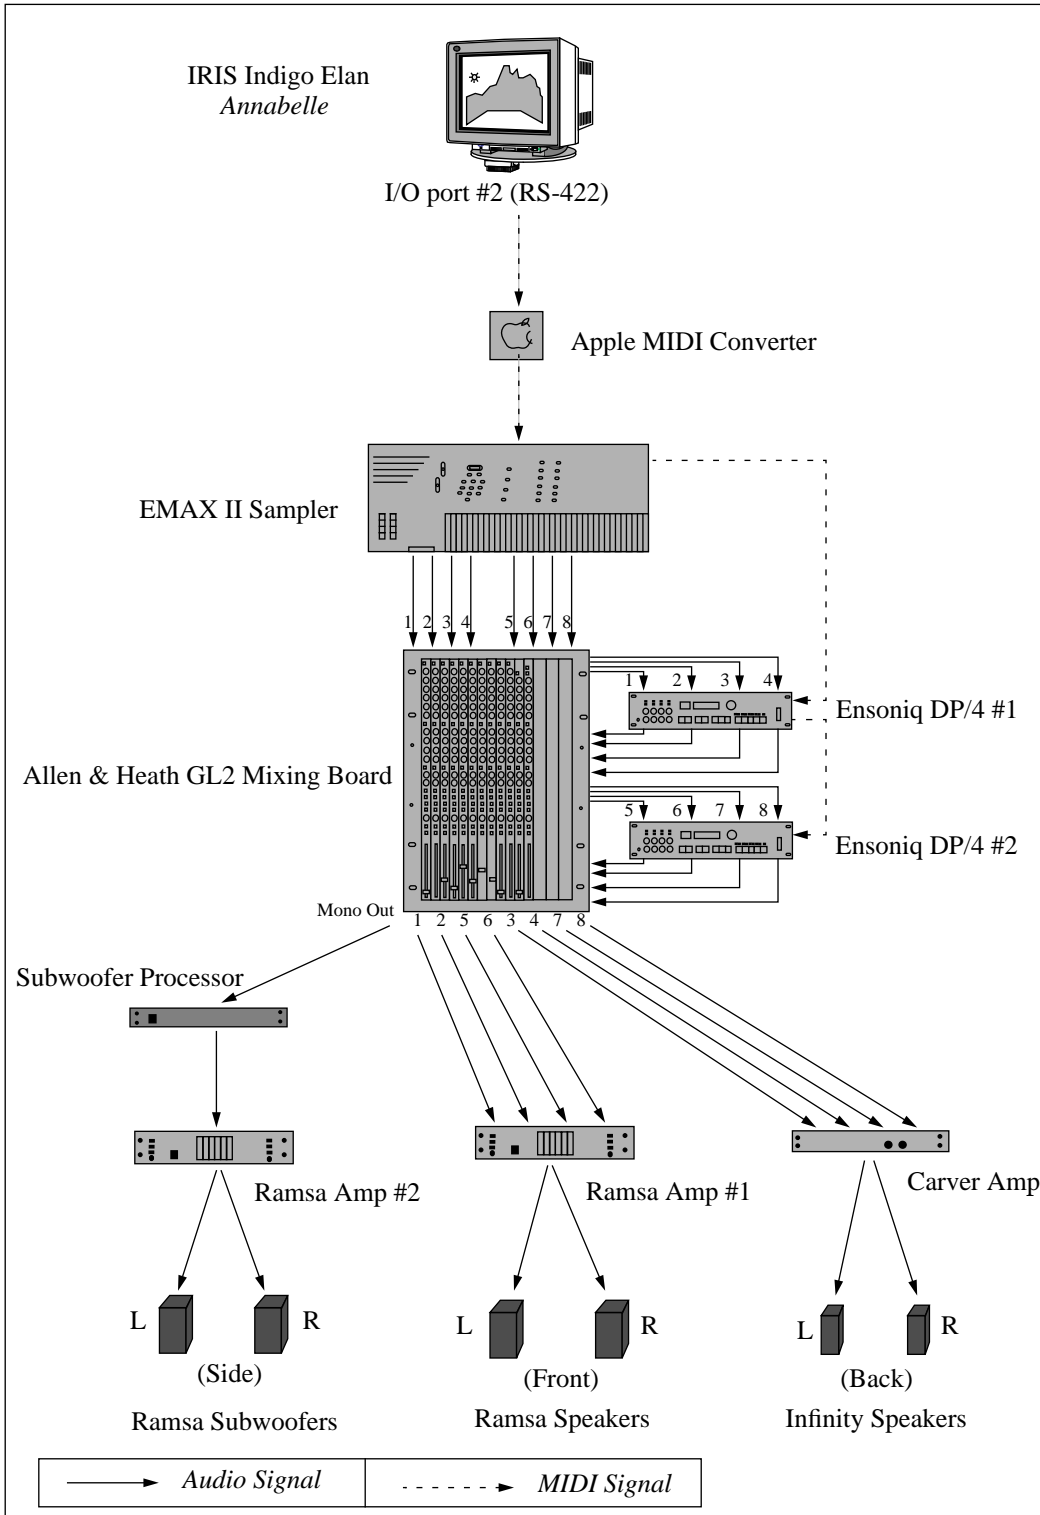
IRIS Indigo Elan
*Annabelle*

I/O port #2 (RS-422)

Apple MIDI Converter

EMAX II Sampler

1 2 3 4 5 6 7 8

1 2 3 4

Ensoniq DP/4 #1

Allen & Heath GL2 Mixing Board

5 6 7 8

Ensoniq DP/4 #2

Mono Out 1 2 5 6 3 4 7 8

Subwoofer Processor

Ramsa Amp #2

Ramsa Amp #1

Carver Amp

L R
(Side)
Ramsa Subwoofers

L R
(Front)
Ramsa Speakers

L R
(Back)
Infinity Speakers

| *Audio Signal* | *MIDI Signal* |
|---|---|